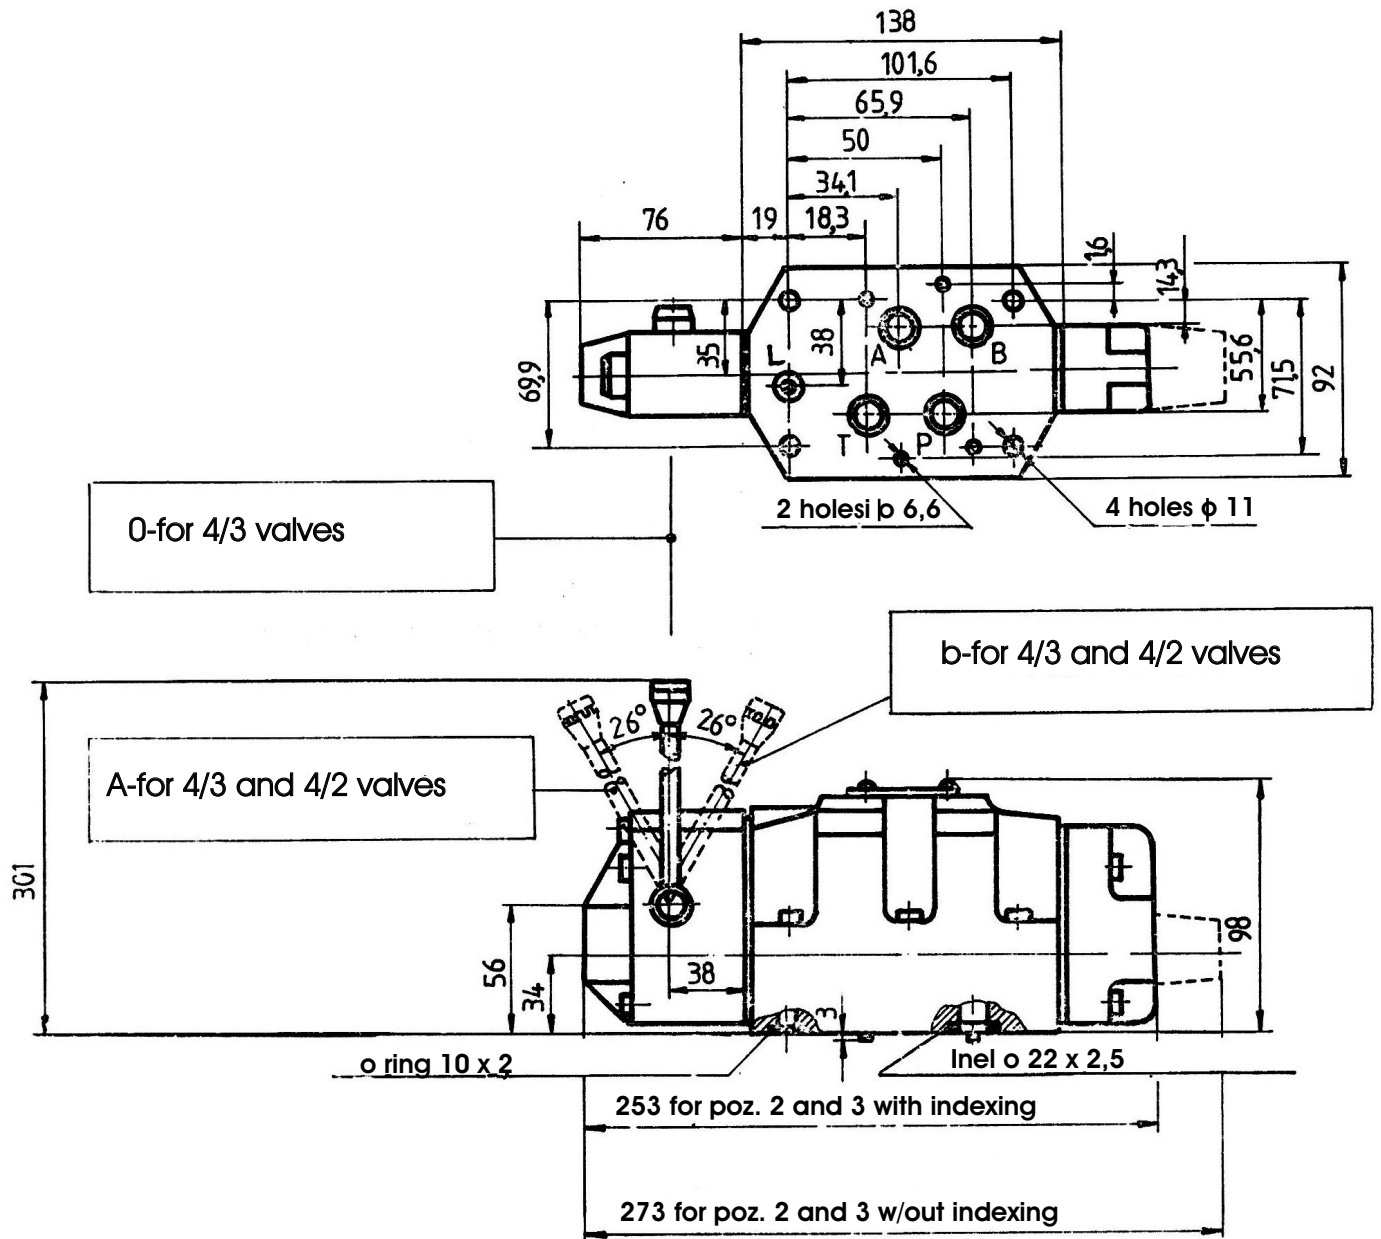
138
101,6
65,9
50
34,1
76
19
18,3
16
14,3
69,9
35
38
L
A
B
55,6
71,5
92
T
P
2 holesi þ 6,6
4 holes ϕ 11
0-for 4/3 valves
b-for 4/3 and 4/2 valves
26°
26°
A-for 4/3 and 4/2 valves
301
56
34
38
3
98
o ring 10 x 2
Inel o 22 x 2,5
253 for poz. 2 and 3 with indexing
273 for poz. 2 and 3 w/out indexing